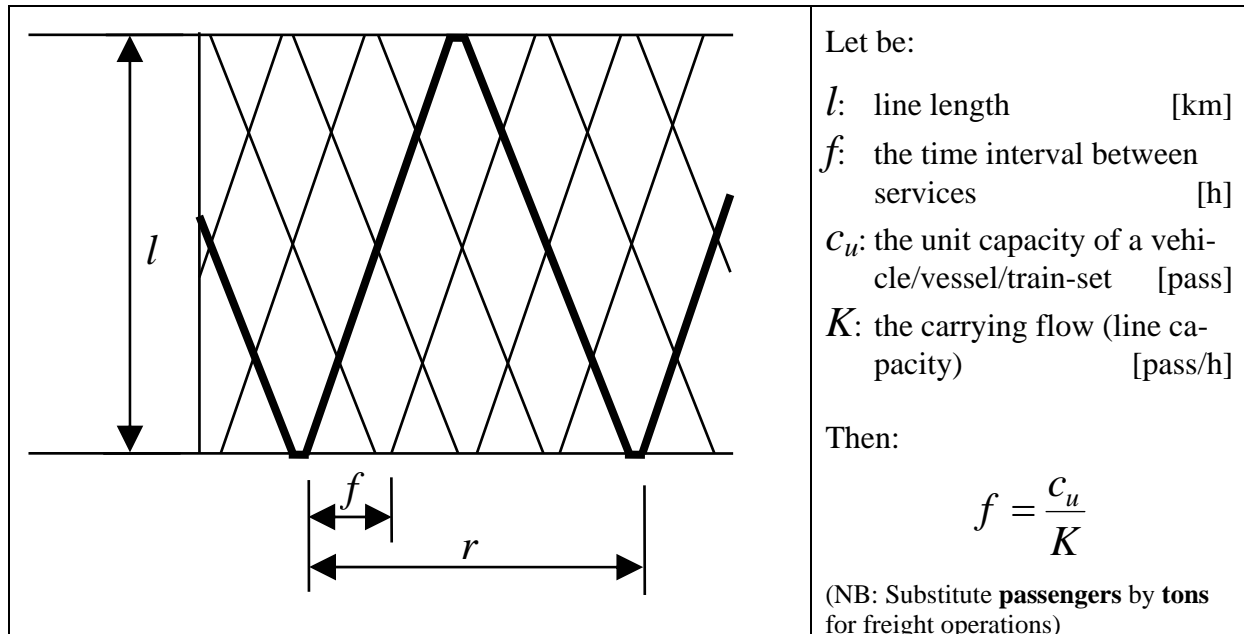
$l$

$f$

$r$

Let be:

$l$: line length [km]

$f$: the time interval between services [h]

$c_u$: the unit capacity of a vehicle/vessel/train-set [pass]

$K$: the carrying flow (line capacity) [pass/h]

Then:

$f = \frac{c_u}{K}$

(NB: Substitute **passengers** by **tons** for freight operations)